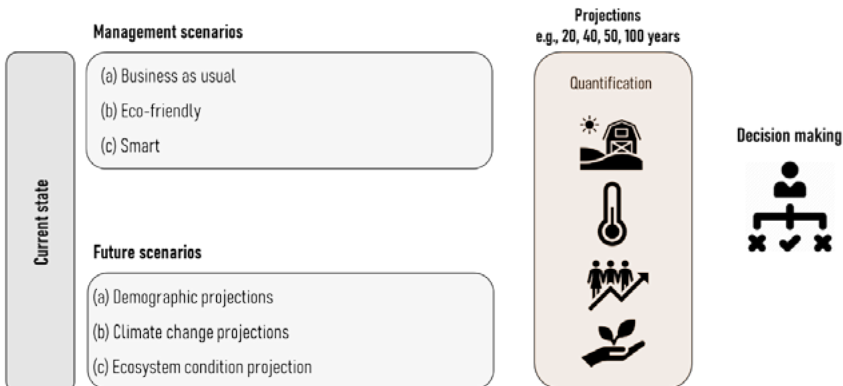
Management scenarios

(a) Business as usual
(b) Eco-friendly
(c) Smart

Current state

Future scenarios

(a) Demographic projections
(b) Climate change projections
(c) Ecosystem condition projection

Projections
e.g., 20, 40, 50, 100 years

Quantification

Decision making